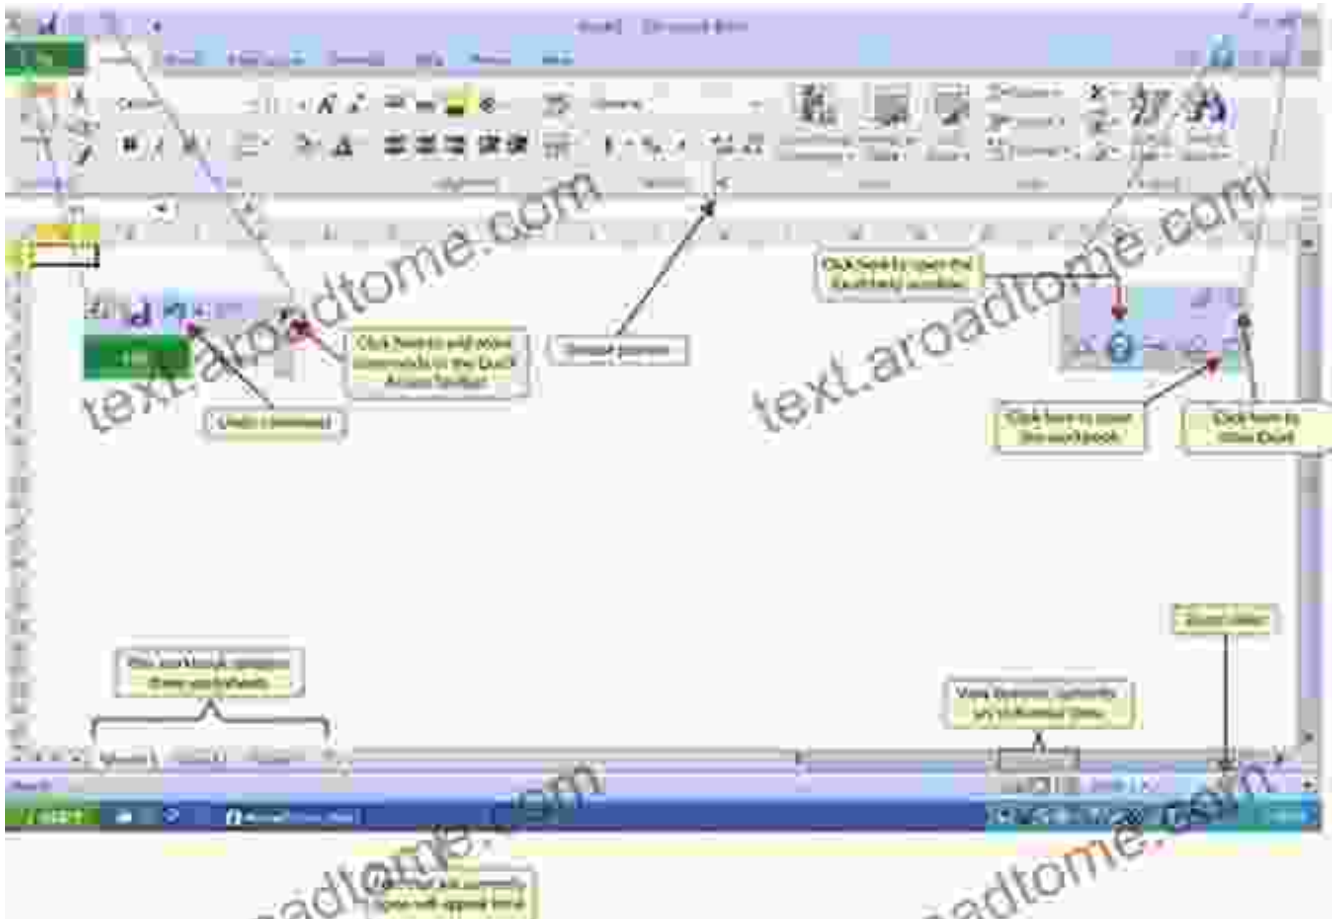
text.aroadtome.com

text.aroadtome.com

Click here to add more commands to the Quick Access Toolbar

Dialog launcher

Undo command

Click here to open the Backstage window

Click here to close the workbook

Click here to close Excel

This workbook contains three worksheets

View buttons: currently on Normal View

Zoom slider

text.aroadtome.com

text.aroadtome.com